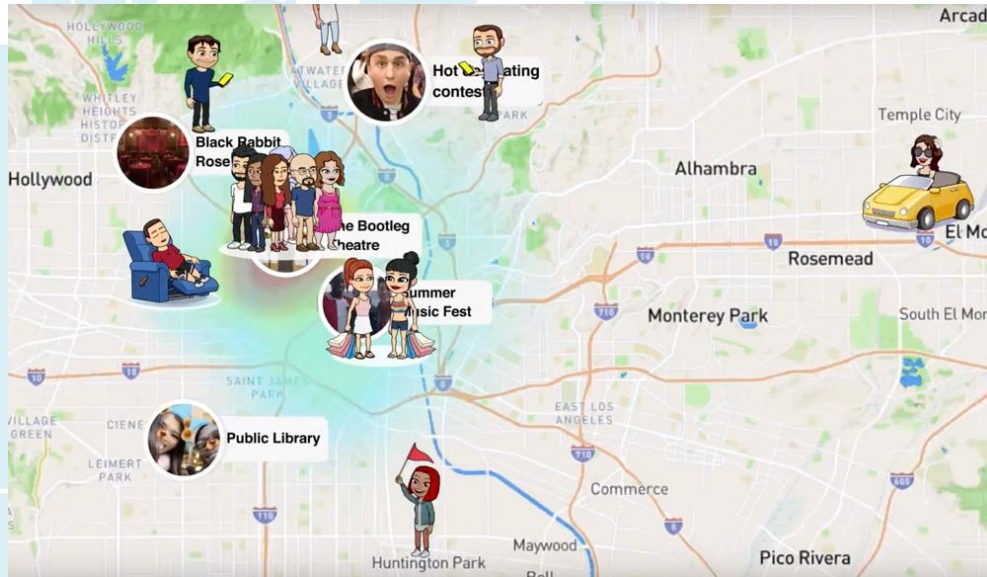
HOLLYWOOD HILLS

Arcad

WHITLEY HEIGHTS HISTO DISTR

ATWATER VILLAGE

Hot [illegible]ating contest

PARK

Temple City

Black Rabbit Rose

Hollywood

Alhambra

he Bootleg heatre

El Mo

Rosemead

ummer usic Fest

Monterey Park

South El Mo

SAINT JAMES PARK

VILLAGE GREEN

CIENE

Public Library

EAST LOS ANGELES

LEIMERT PARK

Commerce

Maywood

Huntington Park

Pico Rivera

Bell

10

10

10

10

5

5

710

110

110

710

5

605